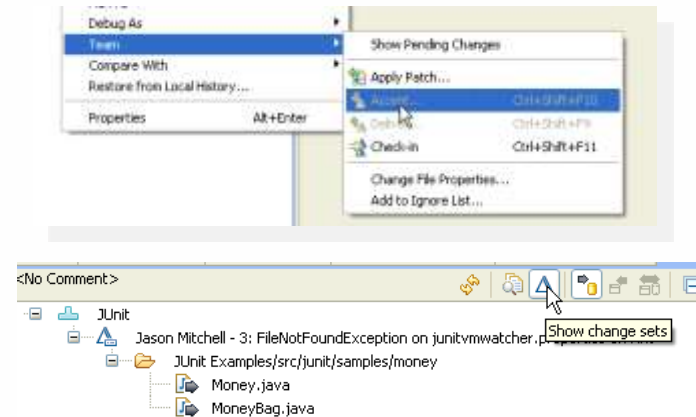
Debug As
Team
Compare With
Restore from Local History...
Properties Alt+Enter

Show Pending Changes
Apply Patch...
Accept... Ctrl+Shift+F10
Deliver... Ctrl+Shift+F9
Check-in Ctrl+Shift+F11
Change File Properties...
Add to Ignore List...

<No Comment>
Show change sets
JUnit
Jason Mitchell - 3: FileNotFoundException on junitvmwatcher.pr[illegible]
JUnit Examples/src/junit/samples/money
Money.java
MoneyBag.java